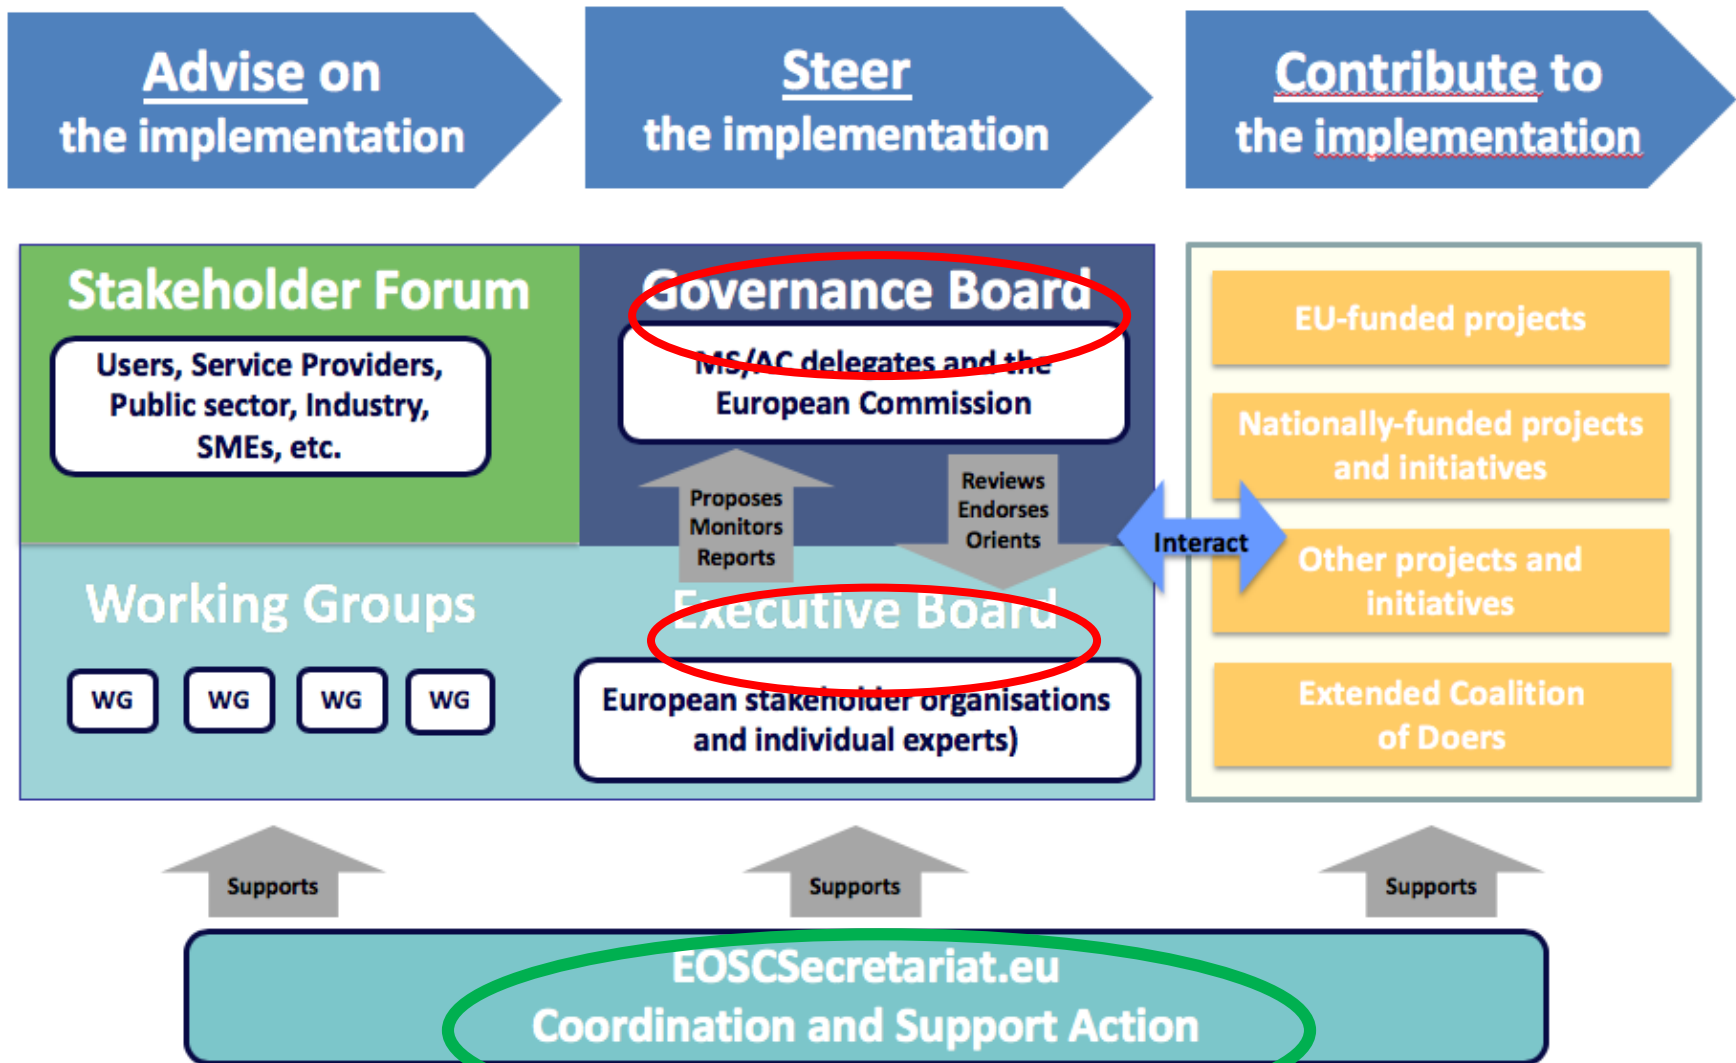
Advise on the implementation

Steer the implementation

Contribute to the implementation

Stakeholder Forum

Users, Service Providers, Public sector, Industry, SMEs, etc.

Governance Board

MS/AC delegates and the European Commission

Proposes
Monitors
Reports

Reviews
Endorses
Orients

Working Groups

WG

WG

WG

WG

Executive Board

European stakeholder organisations and individual experts)

Interact

EU-funded projects

Nationally-funded projects and initiatives

Other projects and initiatives

Extended Coalition of Doers

Supports

Supports

Supports

EOSCSecretariat.eu
Coordination and Support Action